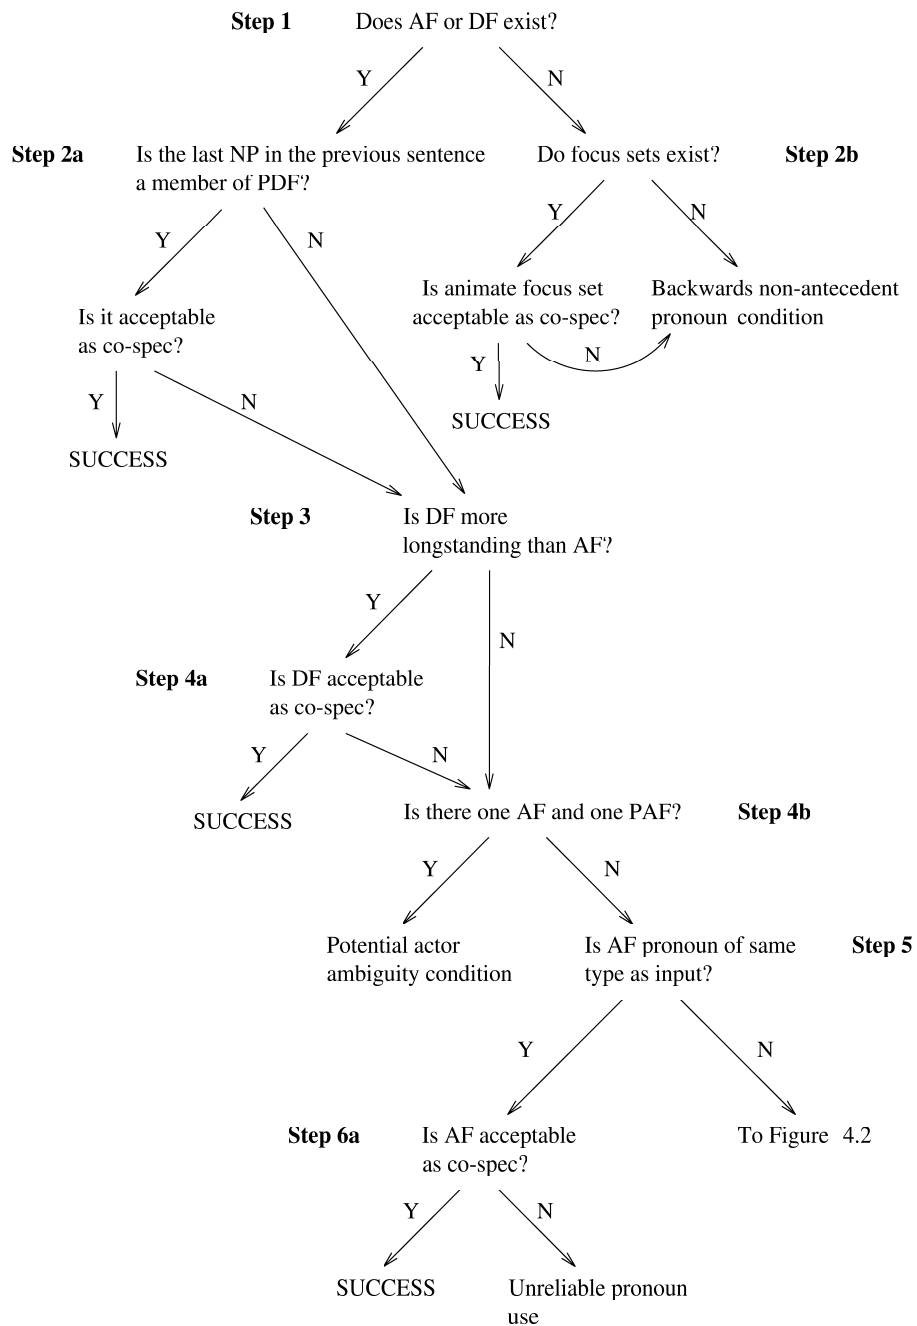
**Step 1** Does AF or DF exist?

Y

N

**Step 2a** Is the last NP in the previous sentence a member of PDF?

Do focus sets exist? **Step 2b**

Y

N

Y

N

Is it acceptable as co-spec?

Is animate focus set acceptable as co-spec?

Backwards non-antecedent pronoun condition

Y

N

Y

N

SUCCESS

SUCCESS

**Step 3** Is DF more longstanding than AF?

Y

N

**Step 4a** Is DF acceptable as co-spec?

Y

N

SUCCESS

Is there one AF and one PAF? **Step 4b**

Y

N

Potential actor ambiguity condition

Is AF pronoun of same type as input? **Step 5**

Y

N

**Step 6a** Is AF acceptable as co-spec?

To Figure 4.2

Y

N

SUCCESS

Unreliable pronoun use